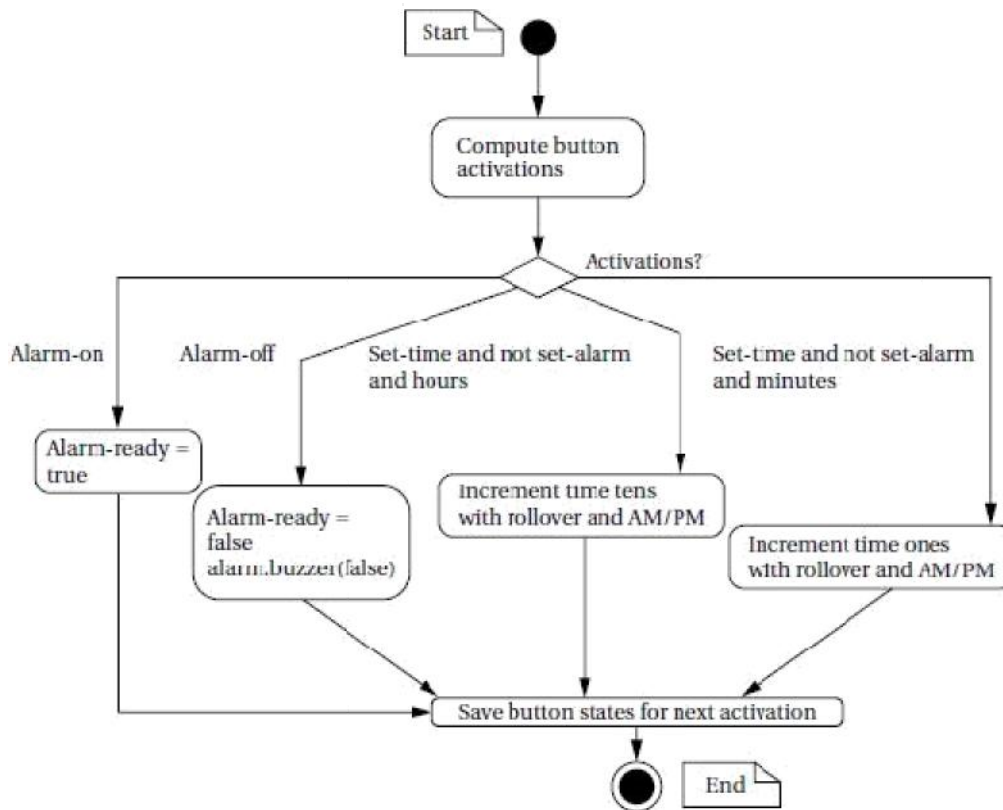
Start

Compute button activations

Activations?

Alarm-on

Alarm-off

Set-time and not set-alarm and hours

Set-time and not set-alarm and minutes

Alarm-ready = true

Alarm-ready = false alarm.buzzer(false)

Increment time tens with rollover and AM/PM

Increment time ones with rollover and AM/PM

Save button states for next activation

End